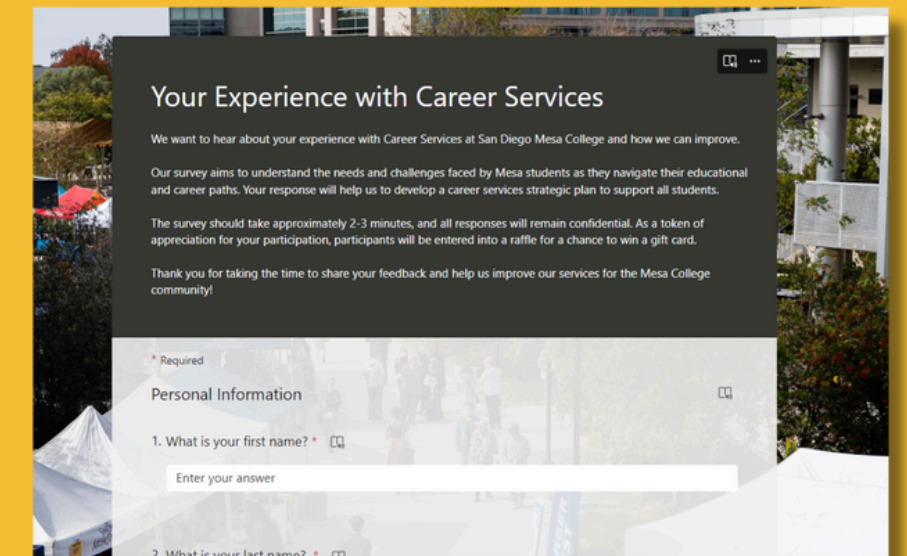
Your Experience with Career Services

We want to hear about your experience with Career Services at San Diego Mesa College and how we can improve.

Our survey aims to understand the needs and challenges faced by Mesa students as they navigate their educational and career paths. Your response will help us to develop a career services strategic plan to support all students.

The survey should take approximately 2-3 minutes, and all responses will remain confidential. As a token of appreciation for your participation, participants will be entered into a raffle for a chance to win a gift card.

Thank you for taking the time to share your feedback and help us improve our services for the Mesa College community!

* Required

Personal Information

1. What is your first name? *

Enter your answer

2. What is your last name? *